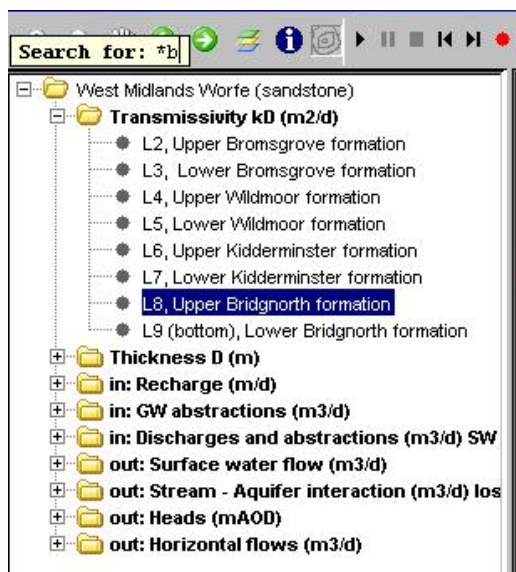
Search for: *b

West Midlands Worfe (sandstone)
Transmissivity kD (m2/d)
L2, Upper Bromsgrove formation
L3, Lower Bromsgrove formation
L4, Upper Wildmoor formation
L5, Lower Wildmoor formation
L6, Upper Kidderminster formation
L7, Lower Kidderminster formation
L8, Upper Bridgnorth formation
L9 (bottom), Lower Bridgnorth formation
Thickness D (m)
in: Recharge (m/d)
in: GW abstractions (m3/d)
in: Discharges and abstractions (m3/d) SW
out: Surface water flow (m3/d)
out: Stream - Aquifer interaction (m3/d) los
out: Heads (mAOD)
out: Horizontal flows (m3/d)